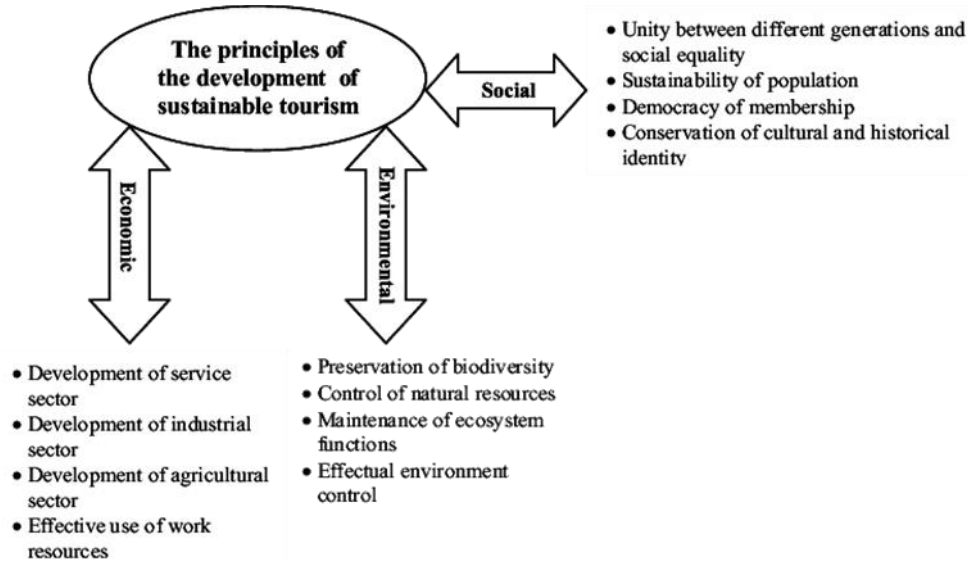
The principles of the development of sustainable tourism

Social

- Unity between different generations and social equality
- Sustainability of population
- Democracy of membership
- Conservation of cultural and historical identity

Economic

Environmental

- Development of service sector
- Development of industrial sector
- Development of agricultural sector
- Effective use of work resources

- Preservation of biodiversity
- Control of natural resources
- Maintenance of ecosystem functions
- Effectual environment control